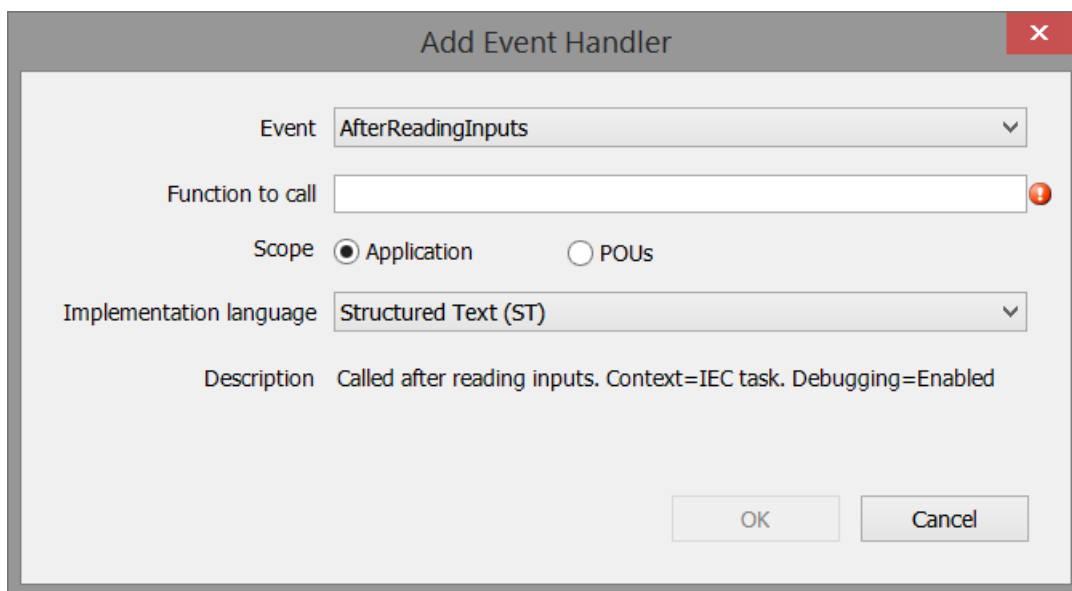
Add Event Handler

×

Event AfterReadingInputs

Function to call

Scope Application POUs

Implementation language Structured Text (ST)

Description Called after reading inputs. Context=IEC task. Debugging=Enabled

OK Cancel